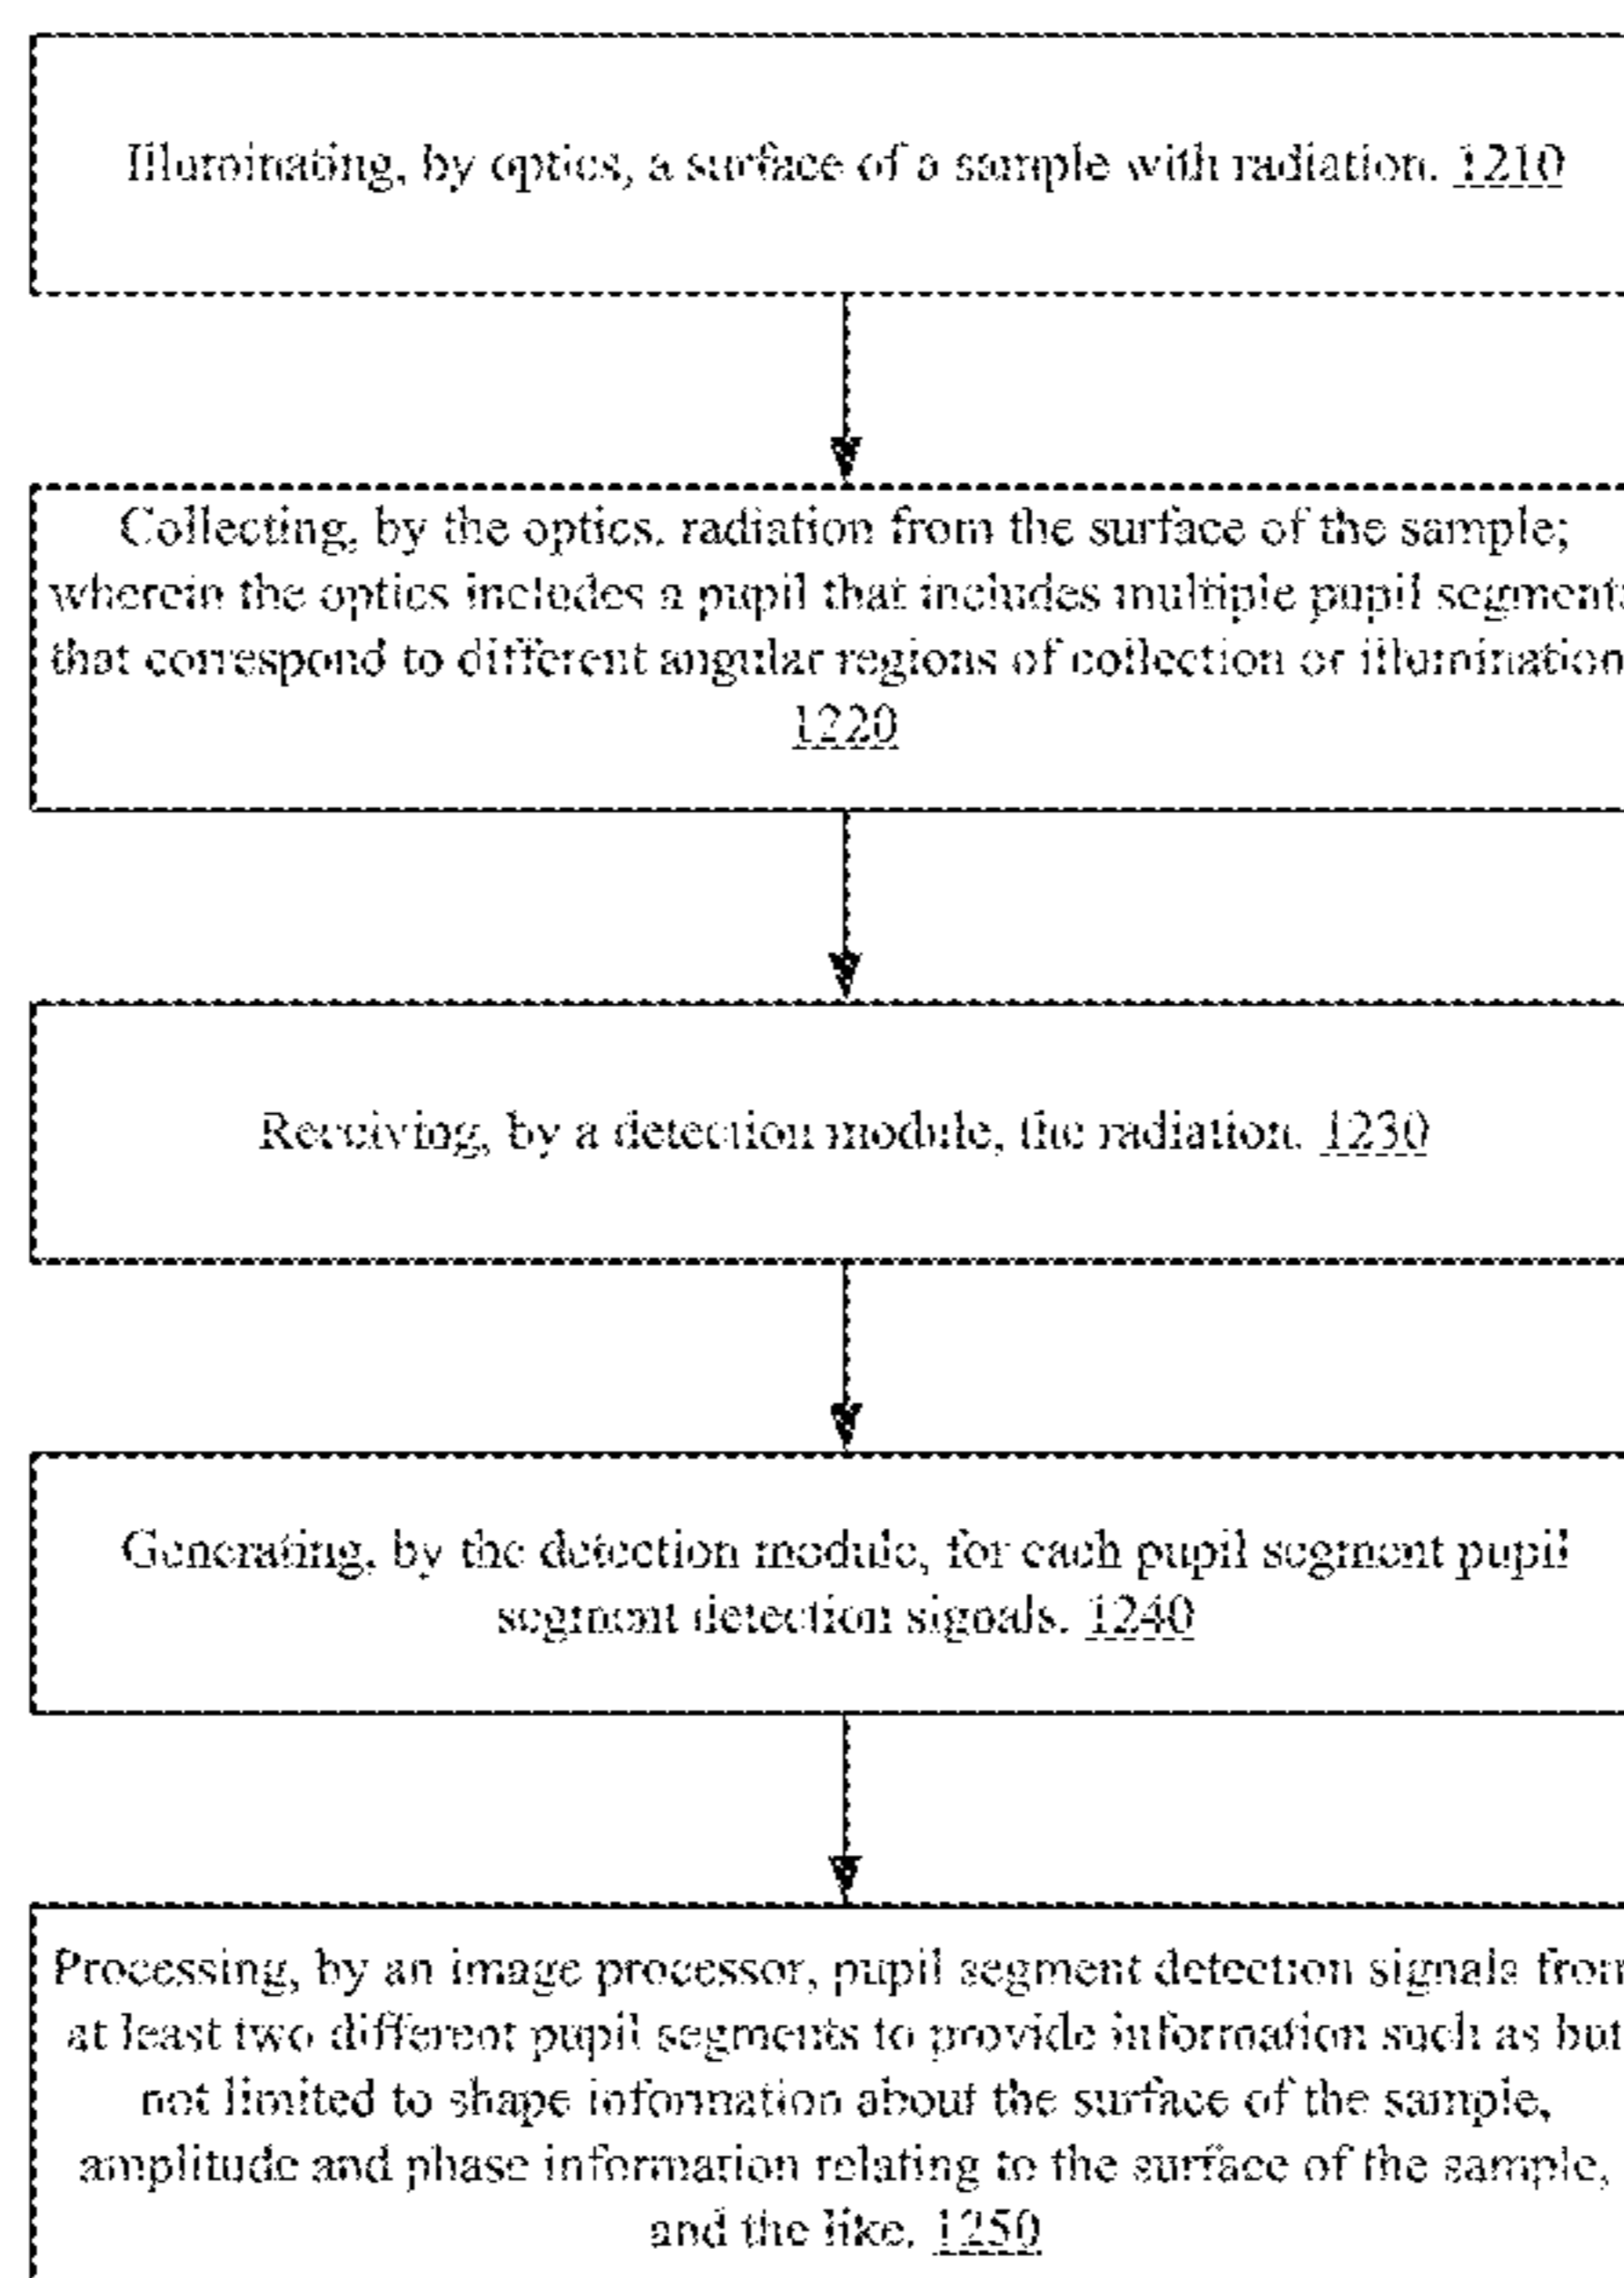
Illuminating, by optics, a surface of a sample with radiation. 1210

Collecting, by the optics. radiation from the surface of the sample; wherein the optics includes a pupil that includes multiple pupil segments that correspond to different angular regions of collection or illumination 1220

Receiving, by a detection module, the radiation. 1230

Generating, by the detection module, for each pupil segment pupil segment detection signals. 1240

Processing, by an image processor, pupil segment detection signals from at least two different pupil segments to provide information such as but not limited to shape information about the surface of the sample, amplitude and phase information relating to the surface of the sample, and the like. 1250